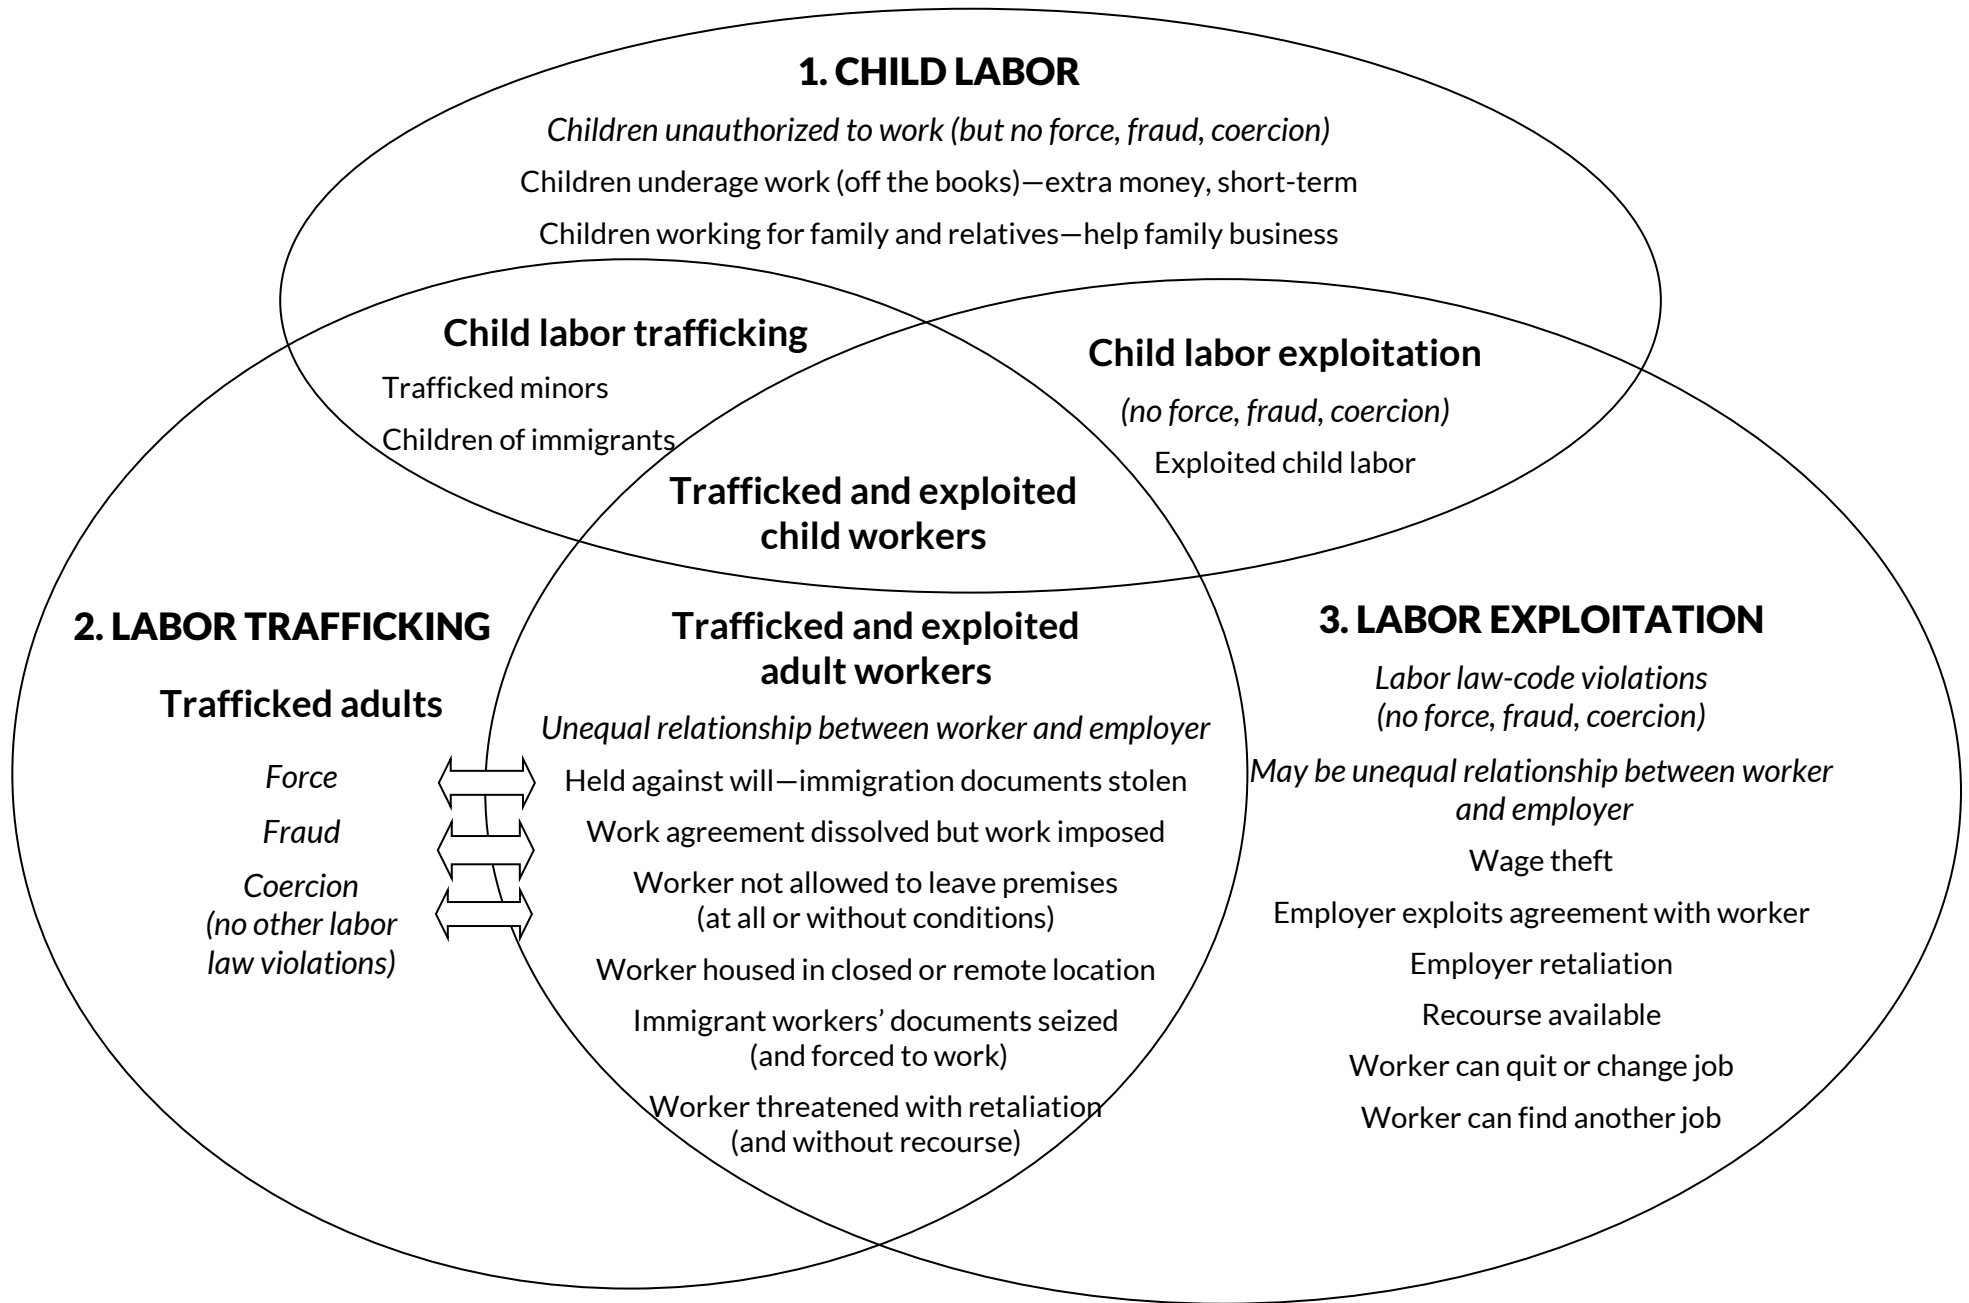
1. CHILD LABOR

Children unauthorized to work (but no force, fraud, coercion)

Children underage work (off the books)—extra money, short-term

Children working for family and relatives—help family business

Child labor trafficking

Trafficked minors

Children of immigrants

Child labor exploitation

(no force, fraud, coercion)

Exploited child labor

Trafficked and exploited child workers

2. LABOR TRAFFICKING

Trafficked adults

Force

Fraud

Coercion (no other labor law violations)

Trafficked and exploited adult workers

Unequal relationship between worker and employer

Held against will—immigration documents stolen

Work agreement dissolved but work imposed

Worker not allowed to leave premises (at all or without conditions)

Worker housed in closed or remote location

Immigrant workers' documents seized (and forced to work)

Worker threatened with retaliation (and without recourse)

3. LABOR EXPLOITATION

Labor law-code violations (no force, fraud, coercion)

May be unequal relationship between worker and employer

Wage theft

Employer exploits agreement with worker

Employer retaliation

Recourse available

Worker can quit or change job

Worker can find another job